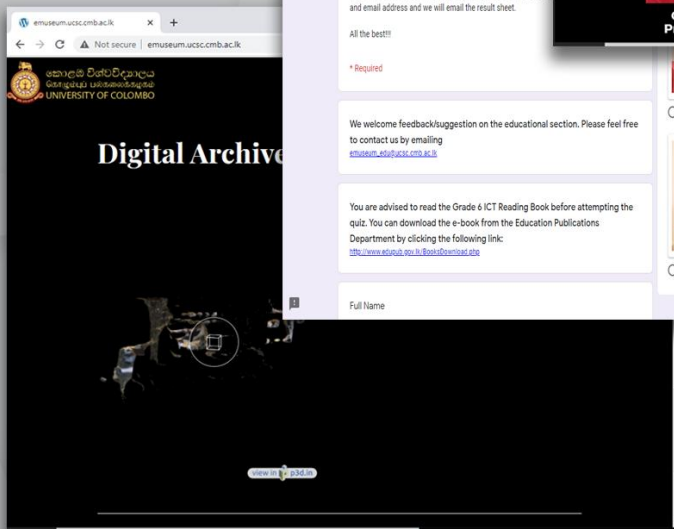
emuseum.ucsc.cmb.ac.lk

Not secure | emuseum.ucsc.cmb.ac.lk

කොළඹ විශ්වවිද්‍යාලය
கொழும்புப் பல்கலைக்கழகம்
UNIVERSITY OF COLOMBO

Digital Archive

and email address and we will email the result sheet.

All the best!!!

* Required

We welcome feedback/suggestion on the educational section. Please feel free to contact us by emailing
emuseum_edu@ucsc.cmb.ac.lk

You are advised to read the Grade 6 ICT Reading Book before attempting the quiz. You can download the e-book from the Education Publications Department by clicking the following link:
http://www.edupub.gov.lk/BooksDownload.php

Full Name

view in p3d.in